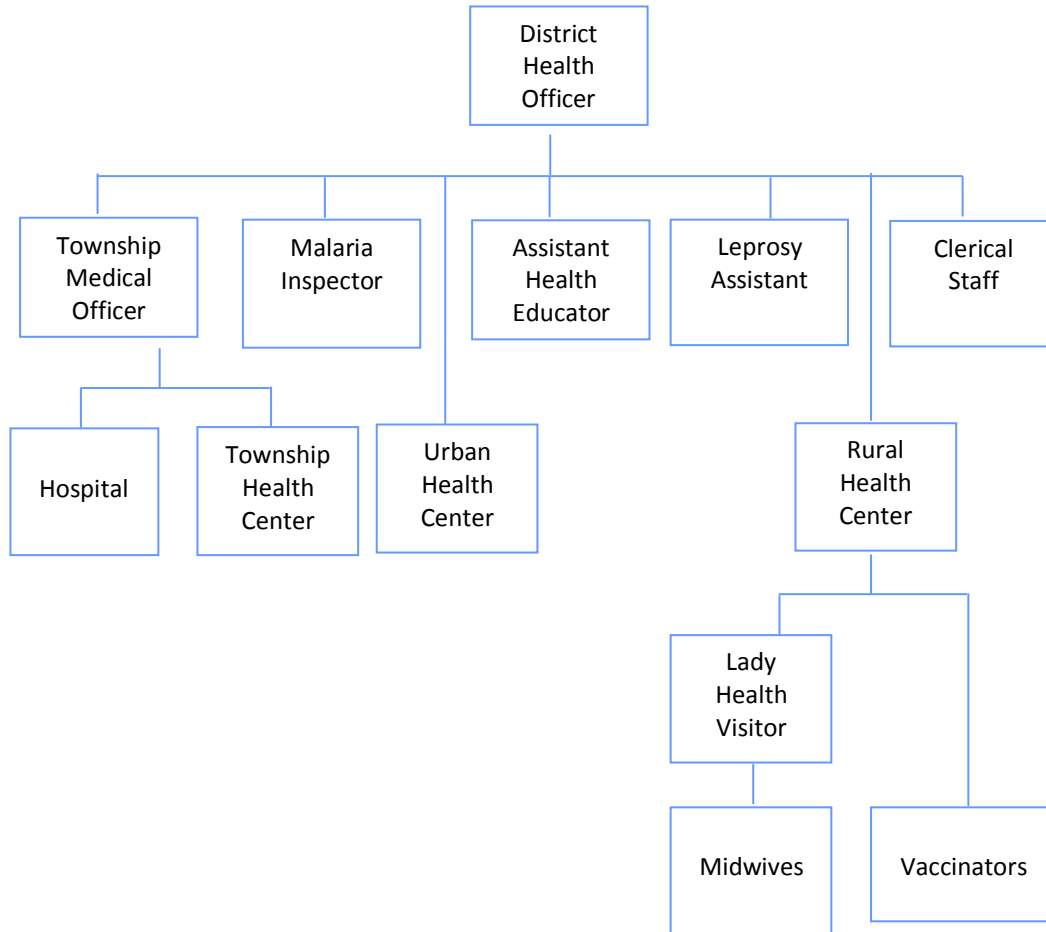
District Health Officer

Township Medical Officer

Malaria Inspector

Assistant Health Educator

Leprosy Assistant

Clerical Staff

Hospital

Township Health Center

Urban Health Center

Rural Health Center

Lady Health Visitor

Midwives

Vaccinators